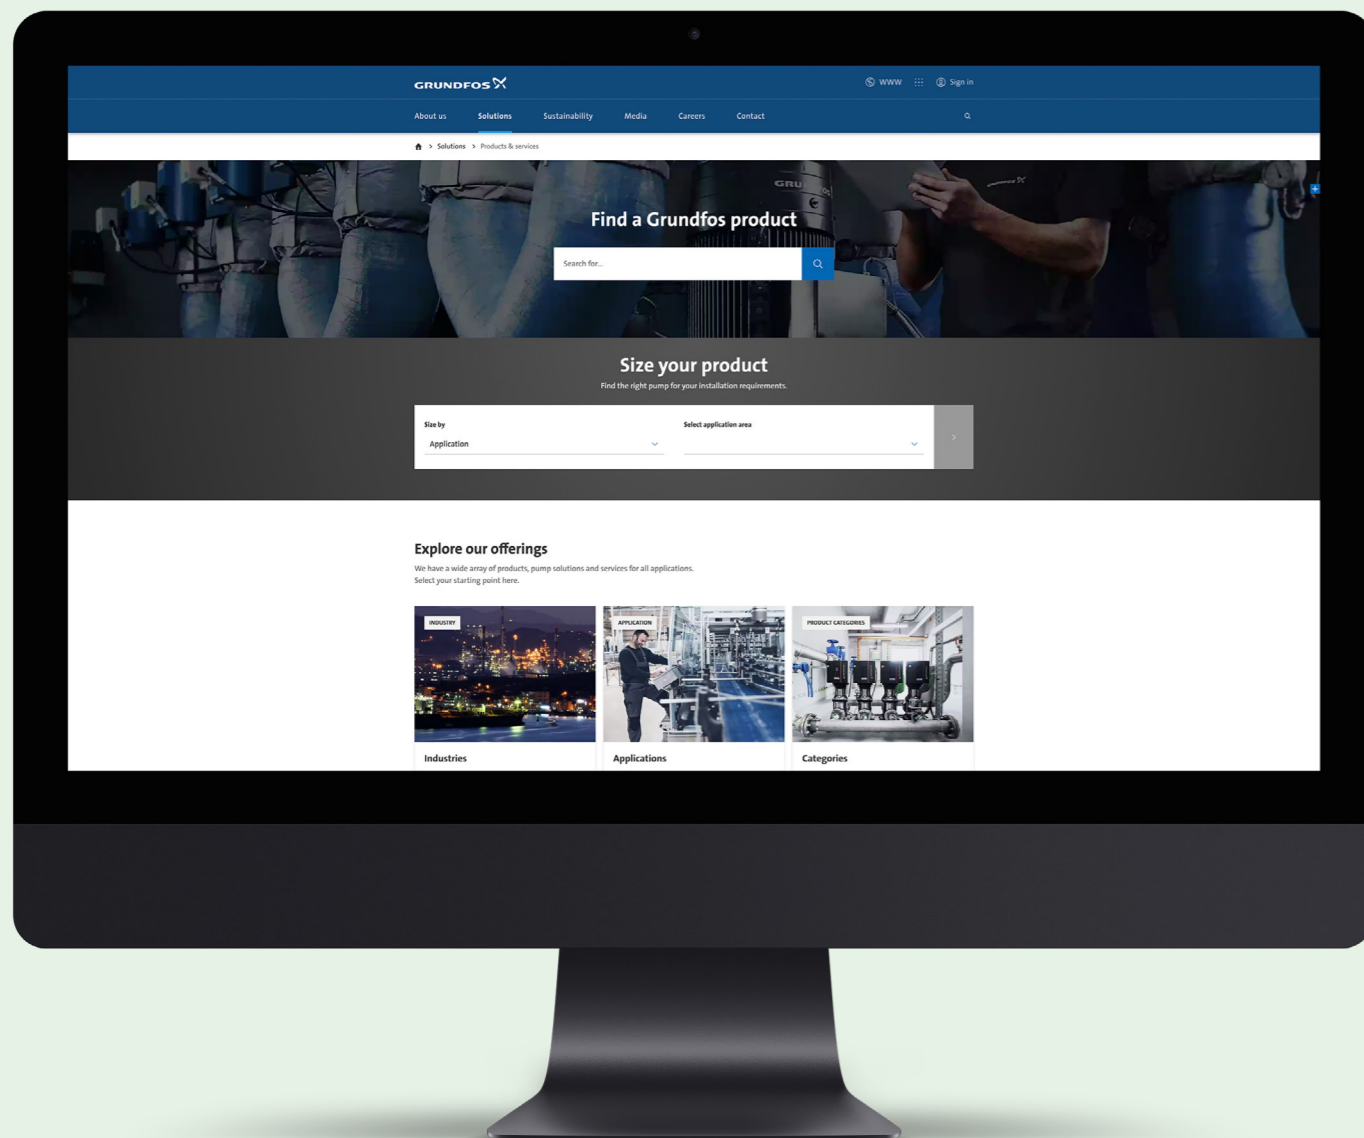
GRUNDFOS

WWW Sign in

About us Solutions Sustainability Media Careers Contact

> Solutions > Products & services

Find a Grundfos product

Search for...

Size your product

Find the right pump for your installation requirements.

Size by

Application

Select application area

Explore our offerings

We have a wide array of products, pump solutions and services for all applications. Select your starting point here.

INDUSTRY

Industries

APPLICATION

Applications

PRODUCT CATEGORIES

Categories